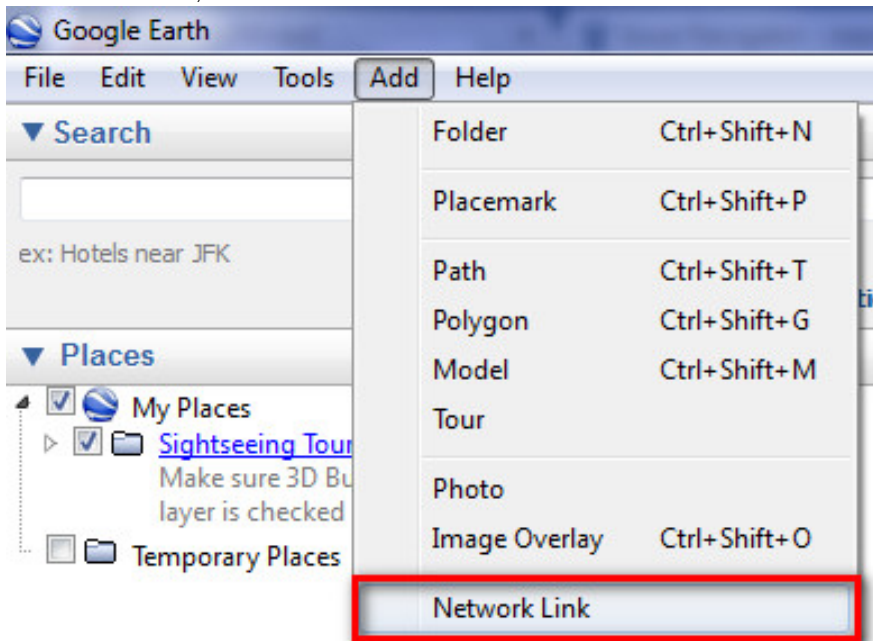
Google Earth

File Edit View Tools Add Help

▼ Search

ex: Hotels near JFK

▼ Places

My Places

Sightseeing Tour

Make sure 3D Bu

layer is checked

Temporary Places

Folder Ctrl+Shift+N

Placemark Ctrl+Shift+P

Path Ctrl+Shift+T

Polygon Ctrl+Shift+G

Model Ctrl+Shift+M

Tour

Photo

Image Overlay Ctrl+Shift+O

Network Link